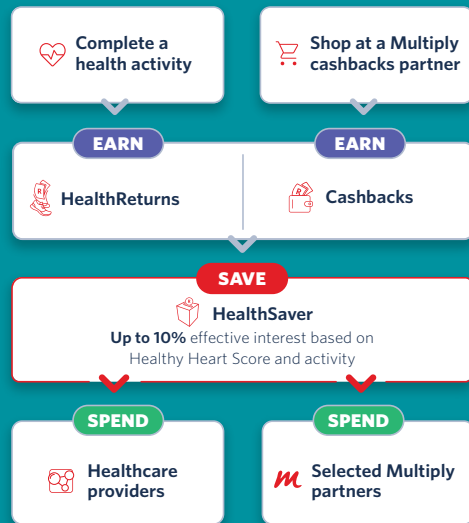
Complete a health activity

Shop at a Multiply cashbacks partner

EARN

EARN

HealthReturns

Cashbacks

SAVE

HealthSaver

**Up to 10%** effective interest based on Healthy Heart Score and activity

SPEND

SPEND

Healthcare providers

Selected Multiply partners